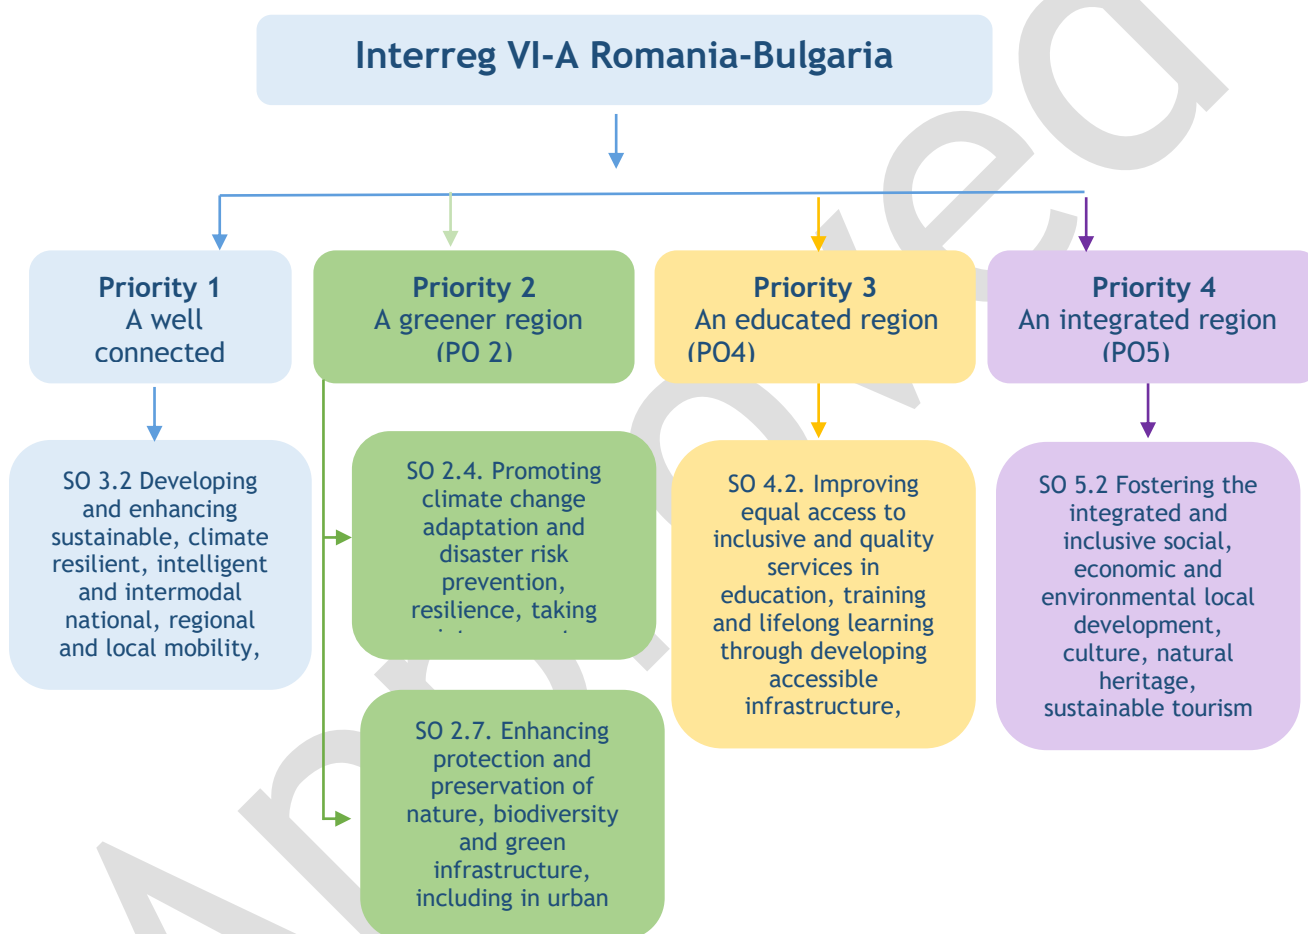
Interreg VI-A Romania-Bulgaria

Priority 1
A well connected

Priority 2
A greener region
(PO 2)

Priority 3
An educated region
(PO4)

Priority 4
An integrated region
(PO5)

SO 3.2 Developing and enhancing sustainable, climate resilient, intelligent and intermodal national, regional and local mobility,

SO 2.4. Promoting climate change adaptation and disaster risk prevention, resilience, taking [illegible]

SO 2.7. Enhancing protection and preservation of nature, biodiversity and green infrastructure, including in urban

SO 4.2. Improving equal access to inclusive and quality services in education, training and lifelong learning through developing accessible infrastructure,

SO 5.2 Fostering the integrated and inclusive social, economic and environmental local development, culture, natural heritage, sustainable tourism